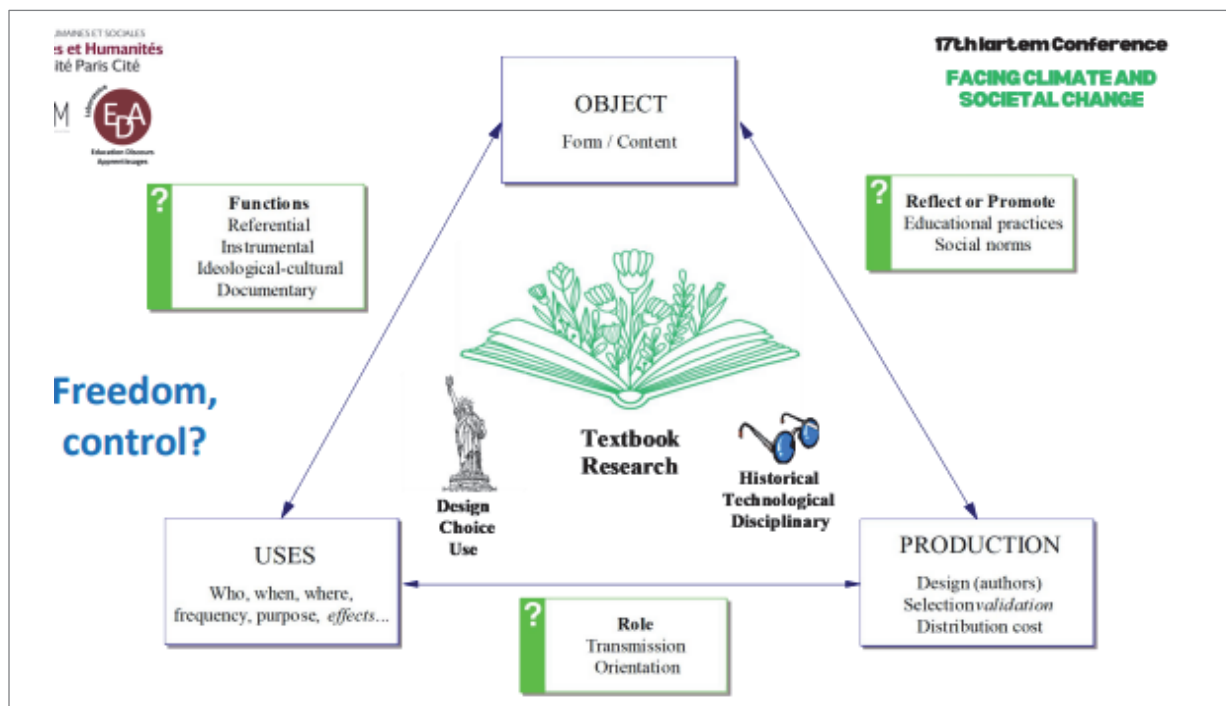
UMAINES ET SOCIALES
s et Humanités
ité Paris Cité

M

EDA
Laboratoire
Education Discours Apprentissages

17th Iartem Conference

FACING CLIMATE AND SOCIETAL CHANGE

OBJECT
Form / Content

?
Functions
Referential
Instrumental
Ideological-cultural
Documentary

?
Reflect or Promote
Educational practices
Social norms

Freedom, control?

Textbook Research

Design
Choice
Use

Historical
Technological
Disciplinary

USES
Who, when, where, frequency, purpose, *effects*...

PRODUCTION
Design (authors)
Selection*validation*
Distribution cost

?
Role
Transmission
Orientation